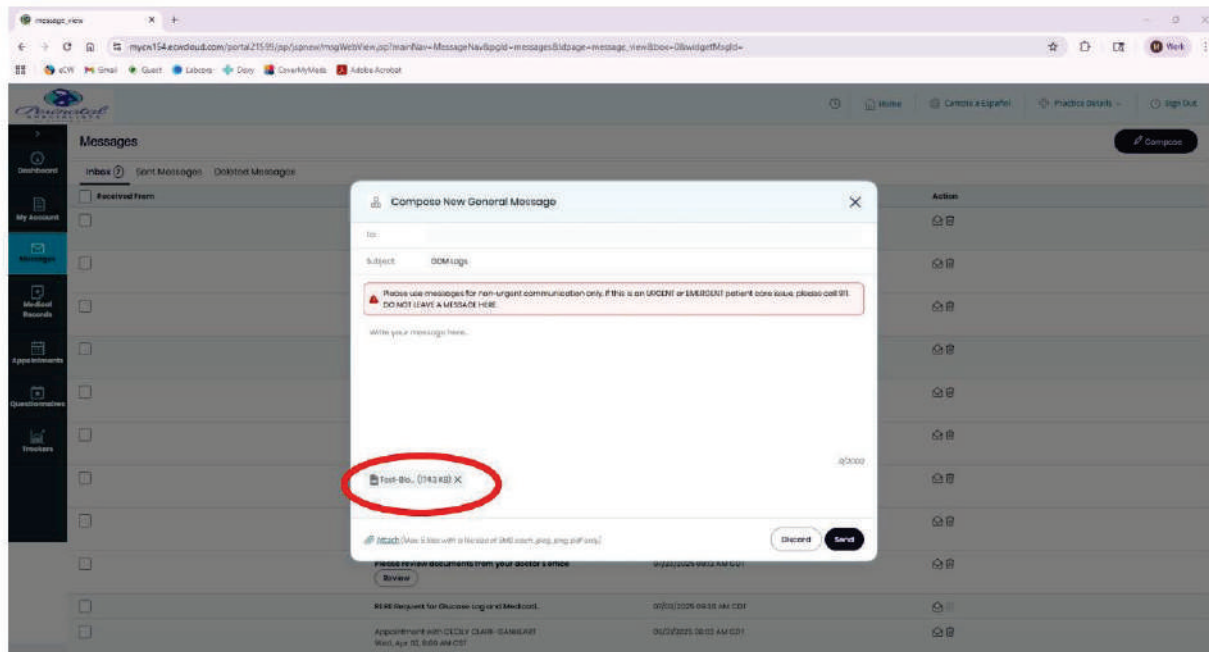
message_view

mycw154.eclinicalweb.com/portal2159/jsp/jspnew/msgWebView.jsp?mainNav=MessageNav&pgId=messages&idpage=message_view&box=0&widgetMsgId=

eCW Gmail Guest Labcorp Doxy CoverMyMeds Adobe Acrobat

Work

Home Cambia a Español Practice Details Sign Out

Dashboard

My Account

Messages

Medical Records

Appointments

Questionnaires

Trackers

Messages

Compose

Inbox (7) Sent Messages Deleted Messages

Received From

Action

Compose New General Message

To:

Subject: DM Logs

Please use messages for non-urgent communication only. If this is an URGENT or EMERGENT patient care issue, please call 911. DO NOT LEAVE A MESSAGE HERE.

Write your message here...

0/2000

Test-Blo... (1143 KB) ×

Attach (Max 5 files with a file size of 5MB each, jpeg, png, pdf only)

Discard Send

Please review documents from your doctor's office

Review

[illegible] AM CDT

RE: Request for Glucose Log and Medicaid.

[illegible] AM CDT

Appointment with CECILY CLARK-GANHEART

Wed, Apr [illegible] AM CDT

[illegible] AM CDT